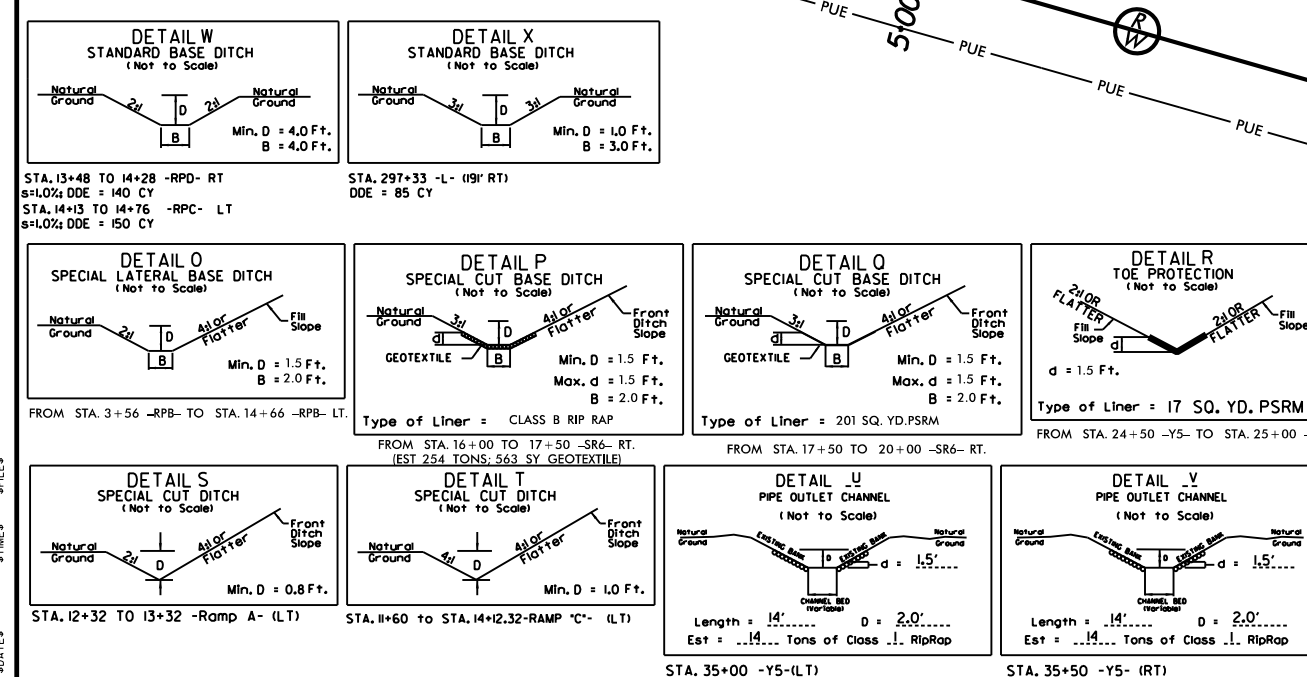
PUE
5+00
PUE
PUE
PUE
R/W

DETAIL W
STANDARD BASE DITCH
(Not to Scale)
Natural Ground
2:1
D
2:1
Natural Ground
B
Min. D = 4.0 Ft.
B = 4.0 Ft.

STA. 13+48 TO 14+28 -RPD- RT
s=1.0%; DDE = 140 CY
STA. 14+13 TO 14+76 -RPC- LT
s=1.0%; DDE = 150 CY

DETAIL X
STANDARD BASE DITCH
(Not to Scale)
Natural Ground
3:1
D
3:1
Natural Ground
B
Min. D = 1.0 Ft.
B = 3.0 Ft.

STA. 297+33 -L- (191' RT)
DDE = 85 CY

DETAIL O
SPECIAL LATERAL BASE DITCH
(Not to Scale)
Natural Ground
2:1
D
B
4:1 or Flatter
Fill Slope
Min. D = 1.5 Ft.
B = 2.0 Ft.

FROM STA. 3+56 -RPB- TO STA. 14+66 -RPB- LT.

DETAIL P
SPECIAL CUT BASE DITCH
(Not to Scale)
Natural Ground
3:1
d
D
4:1 or Flatter
Front Ditch Slope
GEOTEXTILE
B
Min. D = 1.5 Ft.
Max. d = 1.5 Ft.
B = 2.0 Ft.
Type of Liner = CLASS B RIP RAP

FROM STA. 16+00 TO 17+50 -SR6- RT.
(EST 254 TONS; 563 SY GEOTEXTILE)

DETAIL Q
SPECIAL CUT BASE DITCH
(Not to Scale)
Natural Ground
3:1
d
D
4:1 or Flatter
Front Ditch Slope
GEOTEXTILE
B
Min. D = 1.5 Ft.
Max. d = 1.5 Ft.
B = 2.0 Ft.
Type of Liner = 201 SQ. YD.PSRM

FROM STA. 17+50 TO 20+00 -SR6- RT.

DETAIL R
TOE PROTECTION
(Not to Scale)
2:1 OR FLATTER
Fill Slope
d
2:1 OR FLATTER
Fill Slope
d = 1.5 Ft.
Type of Liner = 17 SQ. YD. PSRM

FROM STA. 24+50 -Y5- TO STA. 25+00 -

DETAIL S
SPECIAL CUT DITCH
(Not to Scale)
Natural Ground
2:1
D
4:1 or Flatter
Front Ditch Slope
Min. D = 0.8 Ft.

STA. 12+32 TO 13+32 -Ramp A- (LT)

DETAIL T
SPECIAL CUT DITCH
(Not to Scale)
Natural Ground
4:1
D
4:1 or Flatter
Front Ditch Slope
Min. D = 1.0 Ft.

STA. 11+60 to STA. 14+12.32-RAMP "C"- (LT)

DETAIL U
PIPE OUTLET CHANNEL
(Not to Scale)
Natural Ground
EXISTING BANK
D
EXISTING BANK
Natural Ground
d = 1.5'
CHANNEL BED (Variable)
Length = 14'
D = 2.0'
Est = 14 Tons of Class I RipRap

STA. 35+00 -Y5-(LT)

DETAIL V
PIPE OUTLET CHANNEL
(Not to Scale)
Natural Ground
EXISTING BANK
D
EXISTING BANK
Natural Ground
d = 1.5'
CHANNEL BED (Variable)
Length = 14'
D = 2.0'
Est = 14 Tons of Class I RipRap

STA. 35+50 -Y5- (RT)

$FILE$
$TIME$
$DATE$